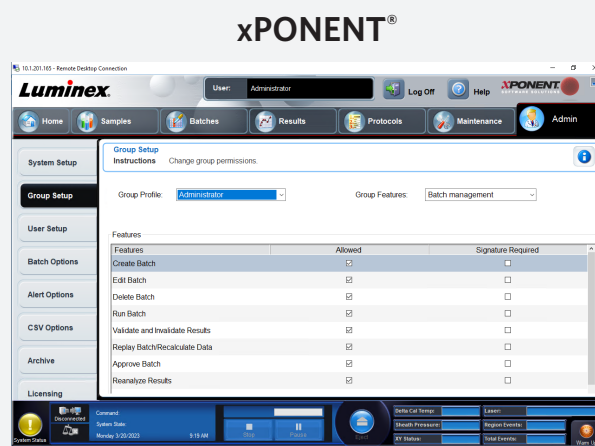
xPONENT®

10.1.201.165 - Remote Desktop Connection

Luminex.

User: Administrator

Log Off

Help

xPONENT SOFTWARE SOLUTIONS

Home

Samples

Batches

Results

Protocols

Maintenance

Admin

System Setup

Group Setup

User Setup

Batch Options

Alert Options

CSV Options

Archive

Licensing

Group Setup
Instructions Change group permissions.

Group Profile: Administrator

Group Features: Batch management

Features

| Features | Allowed | Signature Required |
|---|---|---|
| Create Batch | ☑ | ☐ |
| Edit Batch | ☑ | ☐ |
| Delete Batch | ☑ | ☐ |
| Run Batch | ☑ | ☐ |
| Validate and Invalidate Results | ☑ | ☐ |
| Replay Batch/Recalculate Data | ☑ | ☐ |
| Approve Batch | ☑ | ☐ |
| Reanalyze Results | ☑ | ☐ |

System Status

Disconnected

Command:

System State:

Monday 3/20/2023

9:19 AM

Stop

Pause

Eject

Delta Cal Temp:

Sheath Pressure:

XY Status:

Laser:

Region Events:

Total Events:

Warm Up